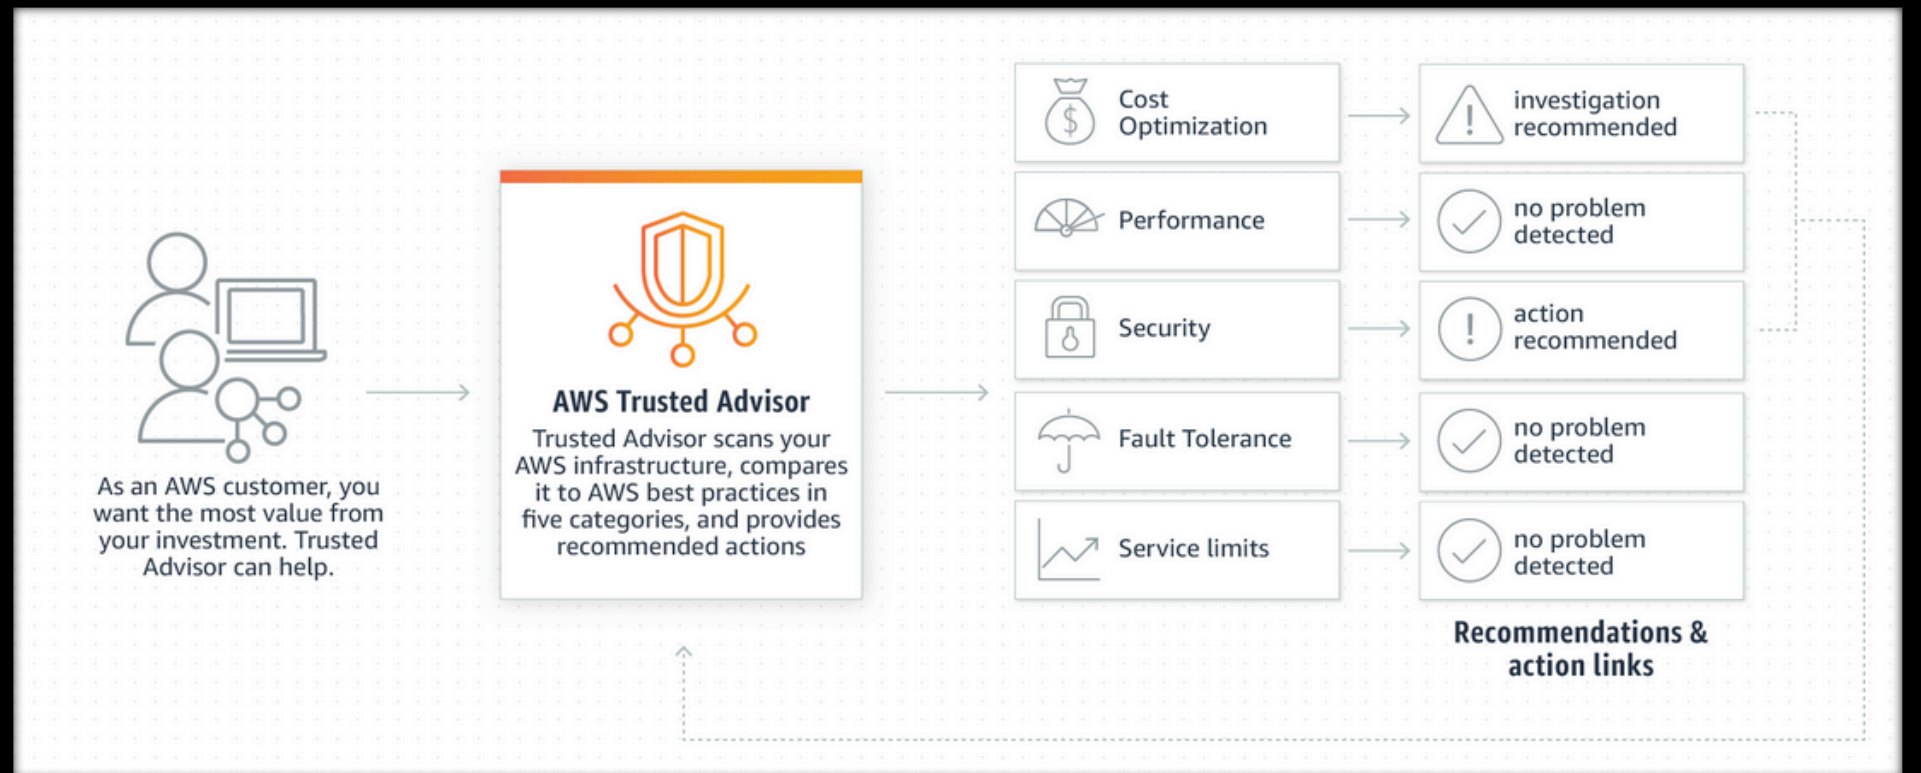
As an AWS customer, you want the most value from your investment. Trusted Advisor can help.

AWS Trusted Advisor

Trusted Advisor scans your AWS infrastructure, compares it to AWS best practices in five categories, and provides recommended actions

Cost Optimization

Performance

Security

Fault Tolerance

Service limits

investigation recommended

no problem detected

action recommended

no problem detected

no problem detected

Recommendations & action links